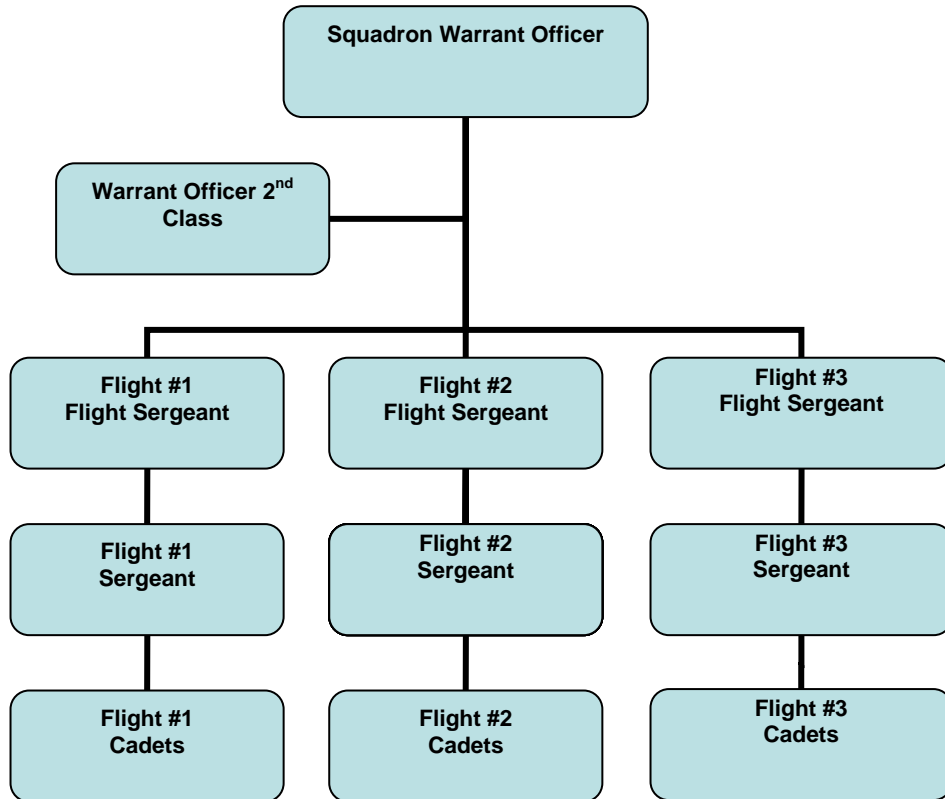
Squadron Warrant Officer

Warrant Officer 2$^{nd}$ Class

Flight #1
Flight Sergeant

Flight #2
Flight Sergeant

Flight #3
Flight Sergeant

Flight #1
Sergeant

Flight #2
Sergeant

Flight #3
Sergeant

Flight #1
Cadets

Flight #2
Cadets

Flight #3
Cadets